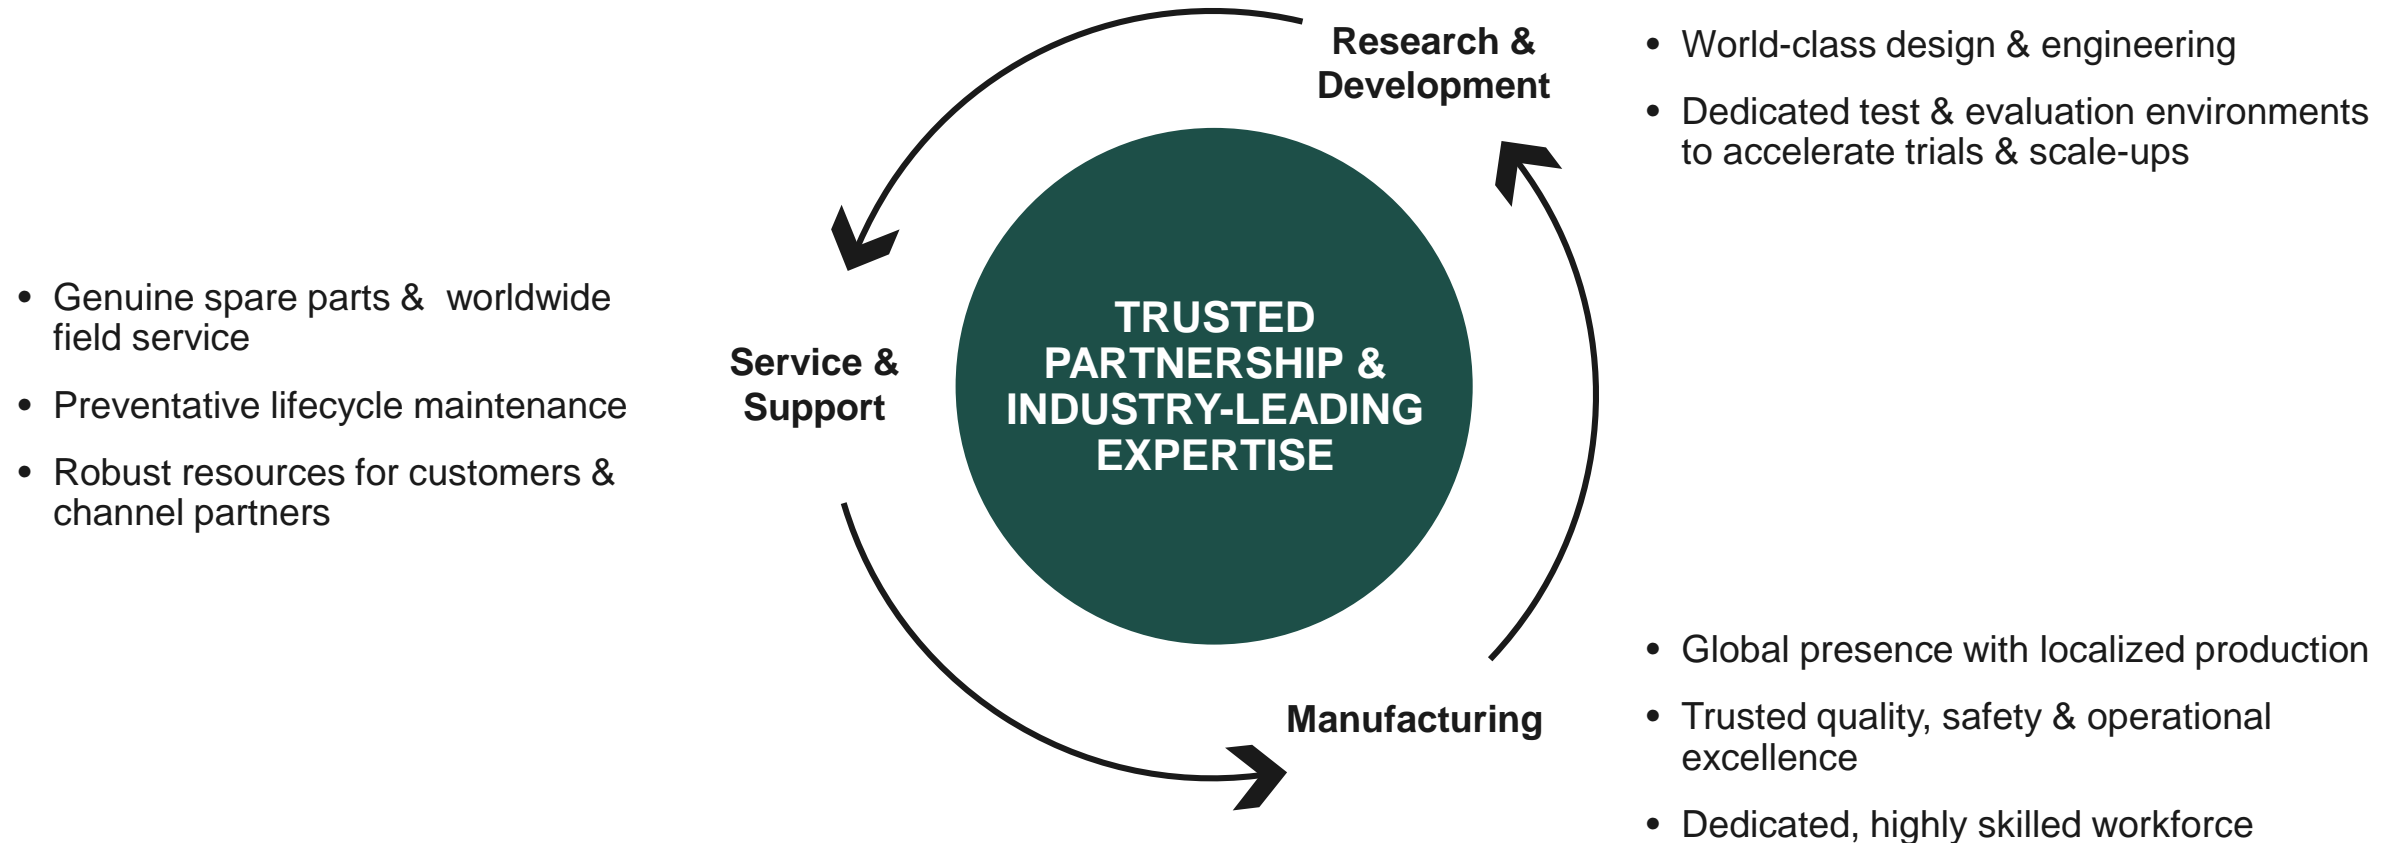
Research & Development

- World-class design & engineering
- Dedicated test & evaluation environments to accelerate trials & scale-ups

- Genuine spare parts & worldwide field service
- Preventative lifecycle maintenance
- Robust resources for customers & channel partners

Service & Support

TRUSTED PARTNERSHIP & INDUSTRY-LEADING EXPERTISE

Manufacturing

- Global presence with localized production
- Trusted quality, safety & operational excellence
- Dedicated, highly skilled workforce